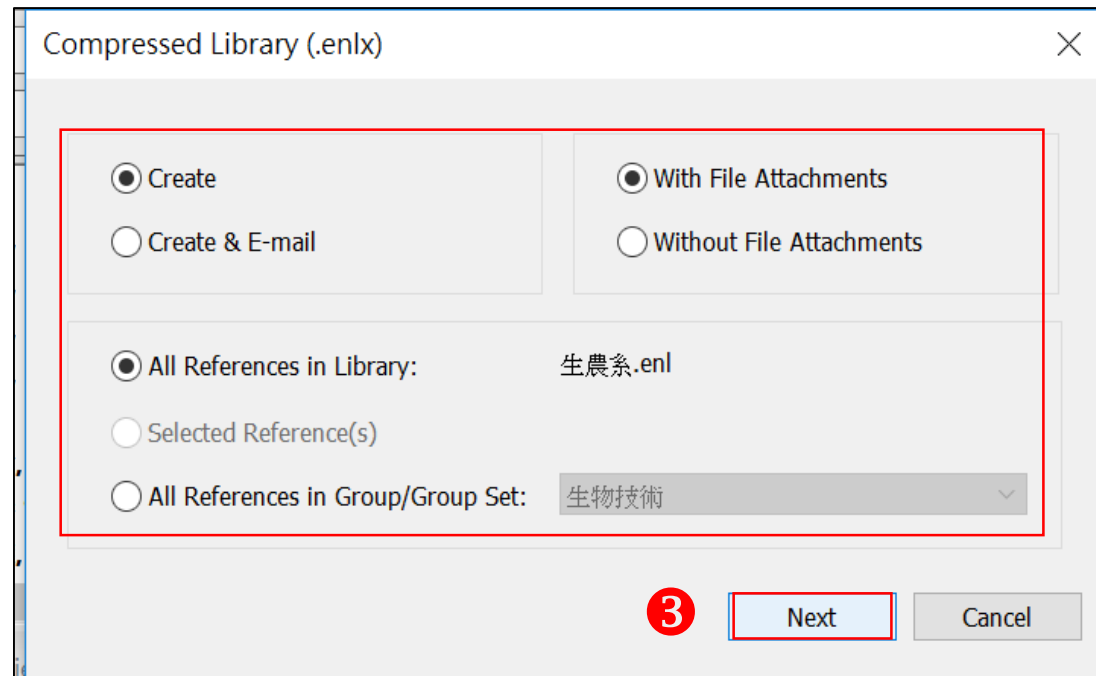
Compressed Library (.enlx)

Create

Create & E-mail

With File Attachments

Without File Attachments

All References in Library: 生農系.enl

Selected Reference(s)

All References in Group/Group Set: 生物技術

3

Next

Cancel